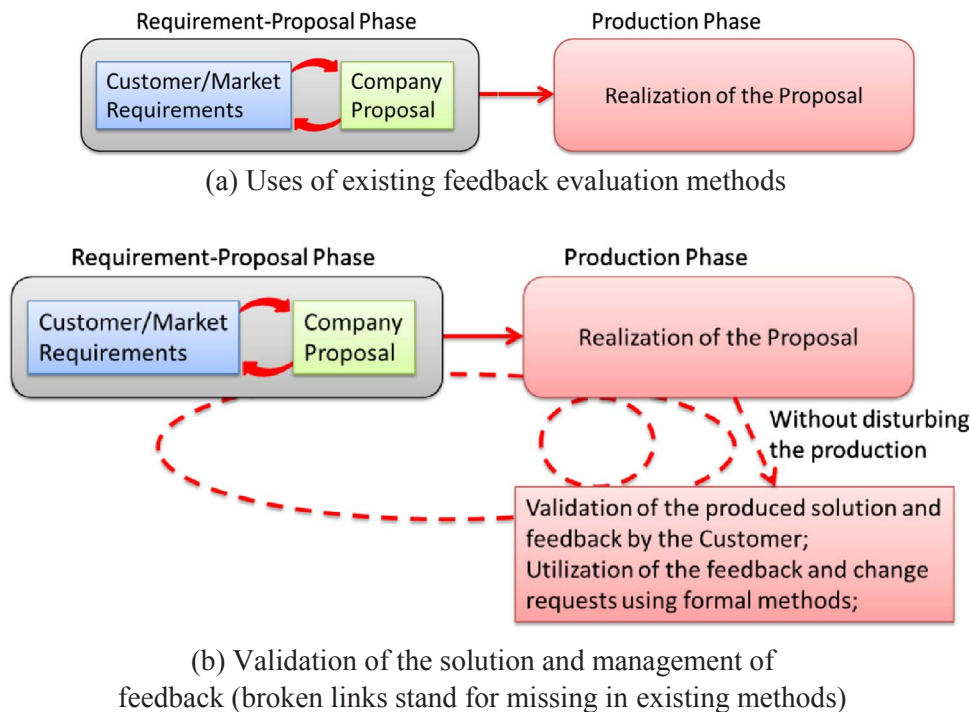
Requirement-Proposal Phase

Customer/Market Requirements

Company Proposal

Production Phase

Realization of the Proposal

(a) Uses of existing feedback evaluation methods

Requirement-Proposal Phase

Customer/Market Requirements

Company Proposal

Production Phase

Realization of the Proposal

Without disturbing the production

Validation of the produced solution and feedback by the Customer;
Utilization of the feedback and change requests using formal methods;

(b) Validation of the solution and management of feedback (broken links stand for missing in existing methods)